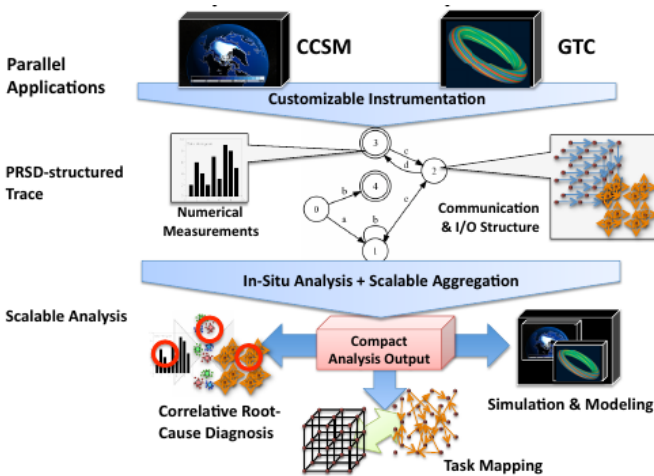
Parallel Applications

CCSM

GTC

Customizable Instrumentation

PRSD-structured Trace

Numerical Measurements

3

4

0

1

2

b

a

b

c

d

e

Communication & I/O Structure

In-Situ Analysis + Scalable Aggregation

Scalable Analysis

Compact Analysis Output

Correlative Root-Cause Diagnosis

Simulation & Modeling

Task Mapping